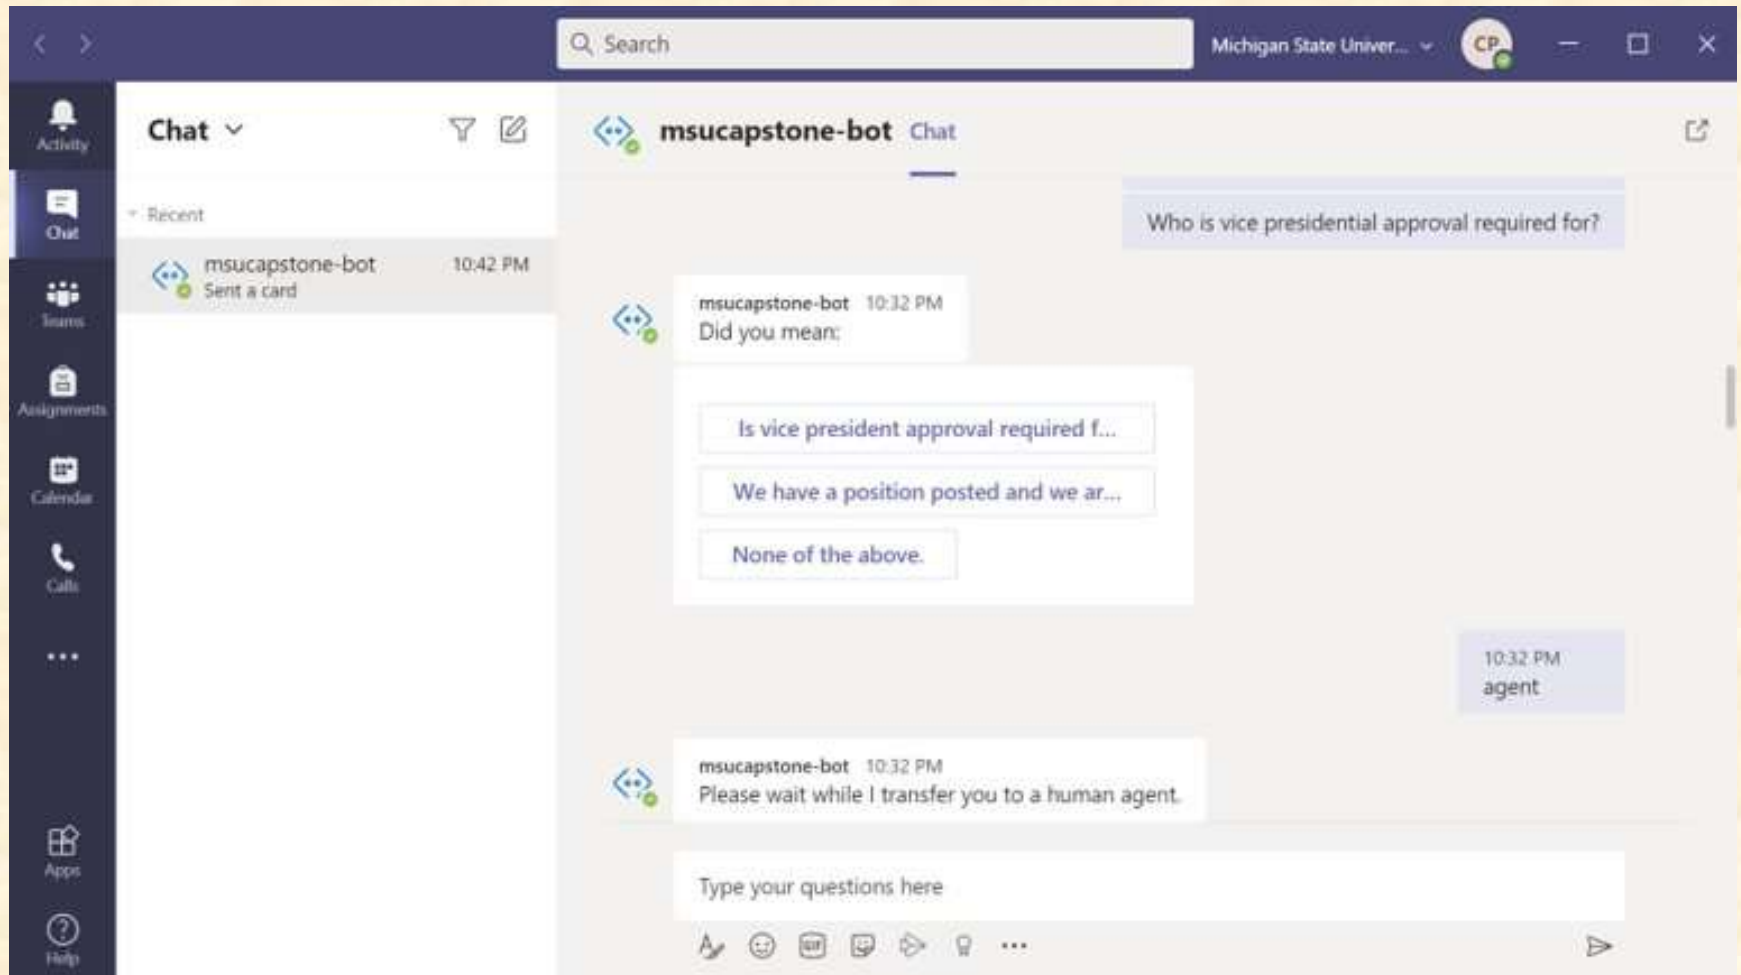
Search

Michigan State Univer...

CP

Activity

Chat

Teams

Assignments

Calendar

Calls

...

Apps

Help

Chat

Recent

msucapstone-bot 10:42 PM
Sent a card

msucapstone-bot Chat

Who is vice presidential approval required for?

msucapstone-bot 10:32 PM
Did you mean:

Is vice president approval required f...

We have a position posted and we ar...

None of the above.

10:32 PM
agent

msucapstone-bot 10:32 PM
Please wait while I transfer you to a human agent.

Type your questions here

...